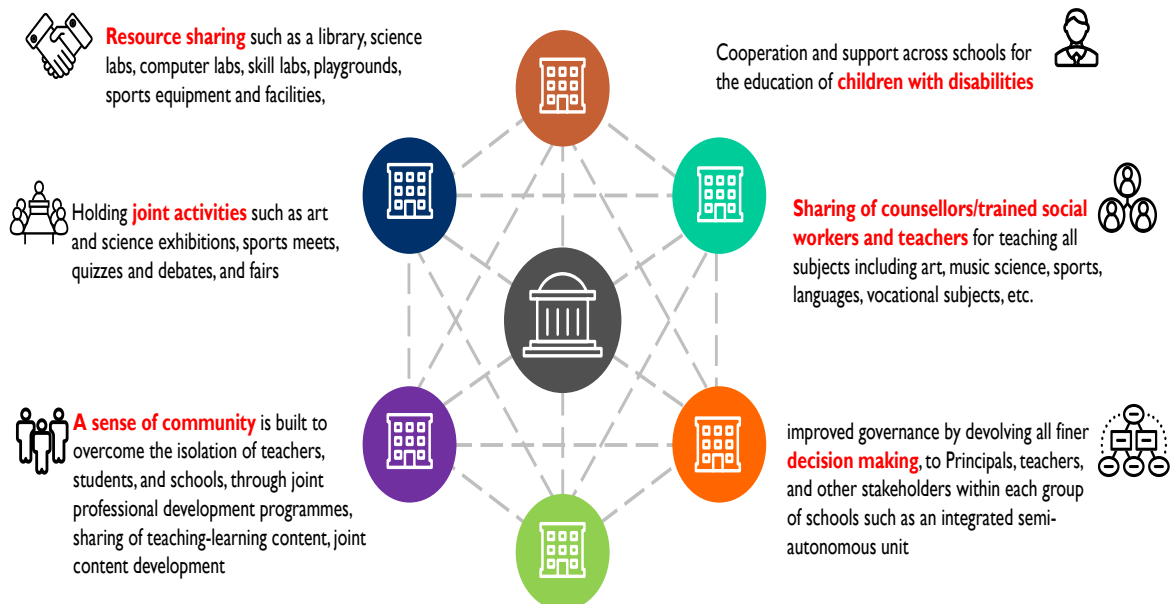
**Resource sharing** such as a library, science labs, computer labs, skill labs, playgrounds, sports equipment and facilities,

Cooperation and support across schools for the education of **children with disabilities**

Holding **joint activities** such as art and science exhibitions, sports meets, quizzes and debates, and fairs

**Sharing of counsellors/trained social workers and teachers** for teaching all subjects including art, music science, sports, languages, vocational subjects, etc.

**A sense of community** is built to overcome the isolation of teachers, students, and schools, through joint professional development programmes, sharing of teaching-learning content, joint content development

improved governance by devolving all finer **decision making**, to Principals, teachers, and other stakeholders within each group of schools such as an integrated semi-autonomous unit